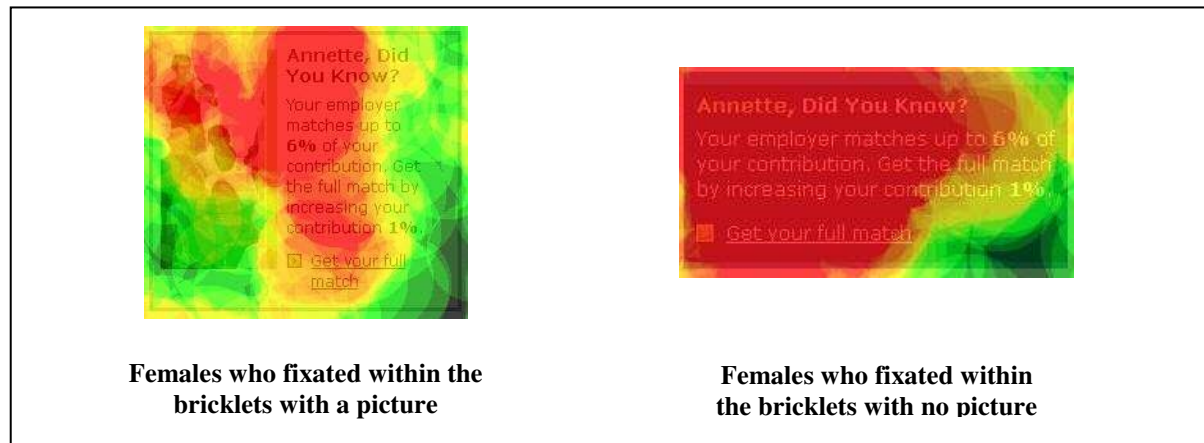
Annette, Did You Know?

Your employer matches up to **6%** of your contribution. Get the full match by increasing your contribution **1%**.

Get your full match

Annette, Did You Know?

Your employer matches up to **6%** of your contribution. Get the full match by increasing your contribution **1%**.

Get your full match

**Females who fixated within the bricklets with a picture**

**Females who fixated within the bricklets with no picture**